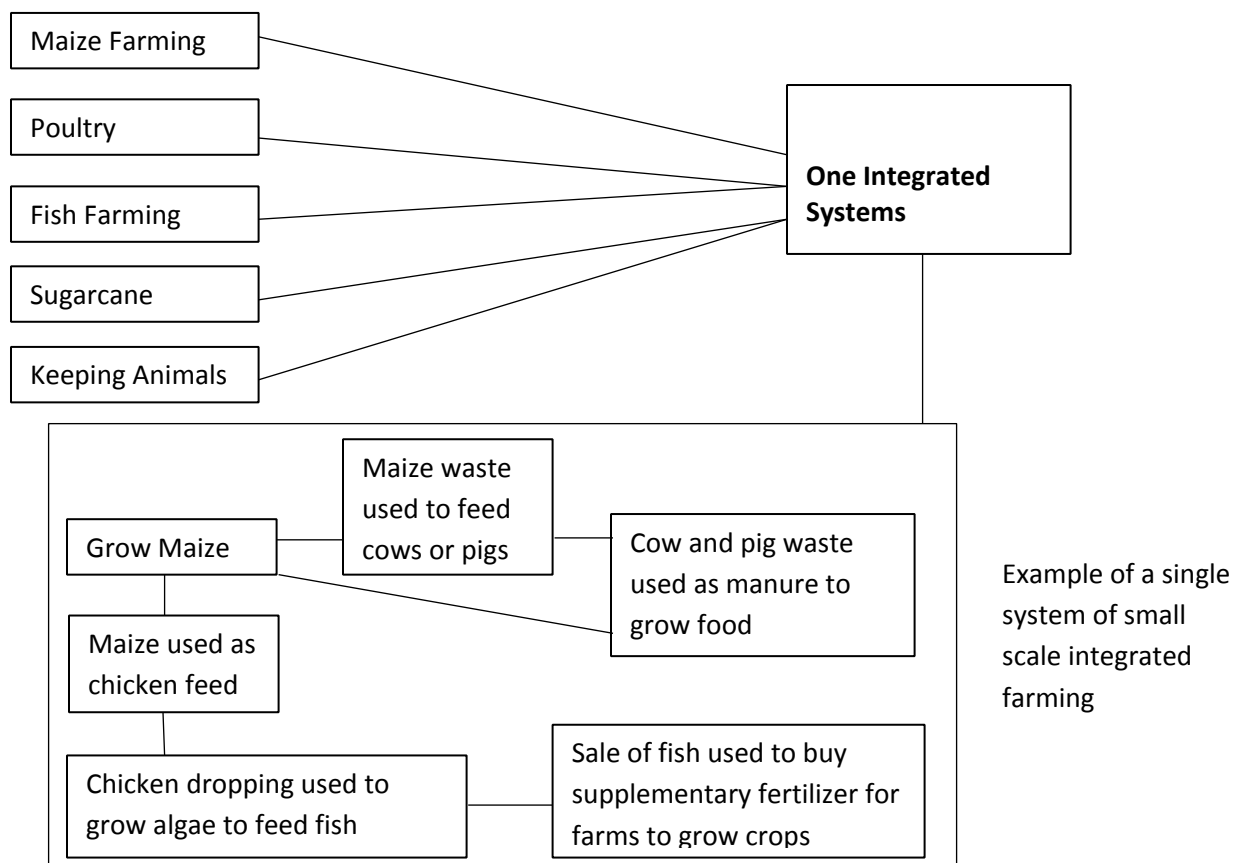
Maize Farming

Poultry

Fish Farming

Sugarcane

Keeping Animals

**One Integrated Systems**

Grow Maize

Maize waste used to feed cows or pigs

Cow and pig waste used as manure to grow food

Maize used as chicken feed

Chicken dropping used to grow algae to feed fish

Sale of fish used to buy supplementary fertilizer for farms to grow crops

Example of a single system of small scale integrated farming